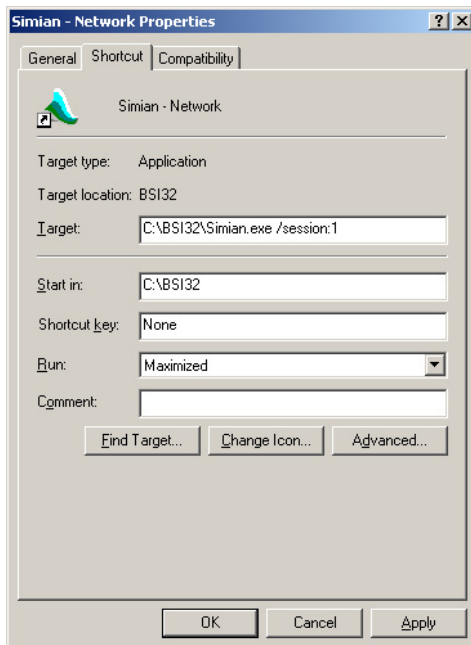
Simian - Network Properties

?
X

General
Shortcut
Compatibility

Simian - Network

Target type: Application

Target location: BSI32

Target: C:\BSI32\Simian.exe /session:1

Start in: C:\BSI32

Shortcut key: None

Run: Maximized

Comment:

Find Target...
Change Icon...
Advanced...

OK
Cancel
Apply